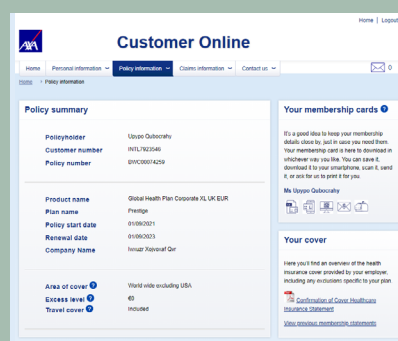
Home | Logout

AXA

Customer Online

Home | Personal information | Policy information | Claims information | Contact us | 0

Home > Policy information

Policy summary

Policyholder Upypo Qubocrahy
Customer number INTL7923546
Policy number 0WC00074259

Product name Global Health Plan Corporate XL UK EUR
Plan name Prestige
Policy start date 01/09/2021
Renewal date 01/09/2023
Company Name Ivnuzr Xqjvoraf Qvr

Area of cover ? World wide excluding USA
Excess level ? 60
Travel cover ? Included

Your membership cards ?

It's a good idea to keep your membership details close by, just in case you need them. Your membership card is here to download in whichever way you like. You can save it, download it to your smartphone, scan it, send it, or ask for us to print it for you

Ms Upypo Qubocrahy

Your cover

Here you'll find an overview of the health insurance cover provided by your employer, including any exclusions specific to your plan

Confirmation of Cover Healthcare Insurance Statement

View previous membership statements